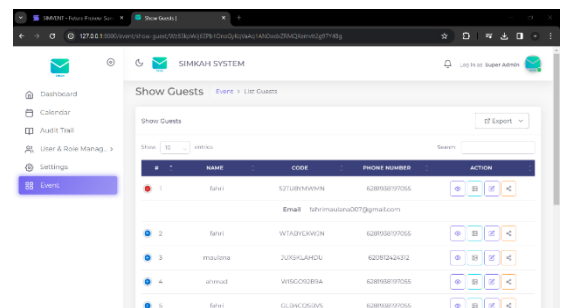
SIMVENT - Future Preview Serv | Show Guests |
127.0.0.1:8000/event/show-guest/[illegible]

SIMKAH SYSTEM

Log In as Super Admin

Dashboard
Calendar
Audit Trail
User & Role Manag...
Settings
Event

Show Guests Event > List Guests

Show Guests

Export

Show 10 entries

Search:

| # | NAME | CODE | PHONE NUMBER | ACTION |
|---|---|---|---|---|
| 1 | fahri | EZTU8YMWMN | 628988197055 | |
| Email fahrimaulana007@gmail.com | | | | |
| 2 | fahri | WTADYEXWZN | 628988197055 | |
| 3 | maulana | JUXSKLAHDU | 6281242412312 | |
| 4 | ahmad | WISGO92B9A | 628988197055 | |
| 5 | fahri | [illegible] | 628988197055 | |